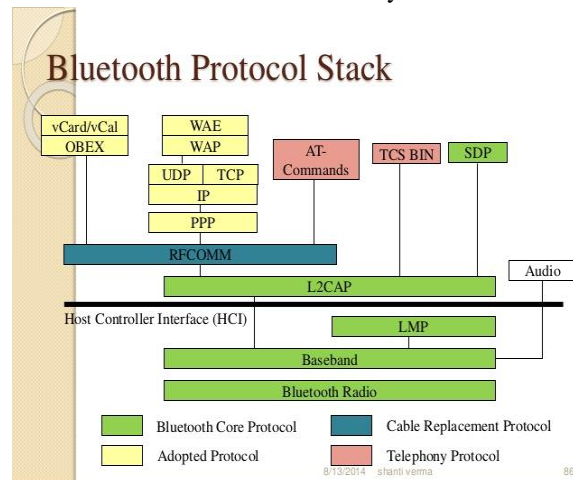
Bluetooth Protocol Stack

vCard/vCal
OBEX
WAE
WAP
UDP
TCP
IP
PPP
AT-Commands
TCS BIN
SDP
RFCOMM
Audio
L2CAP
Host Controller Interface (HCI)
LMP
Baseband
Bluetooth Radio

Bluetooth Core Protocol
Cable Replacement Protocol
Adopted Protocol
Telephony Protocol

8/13/2014 shanti verma 86